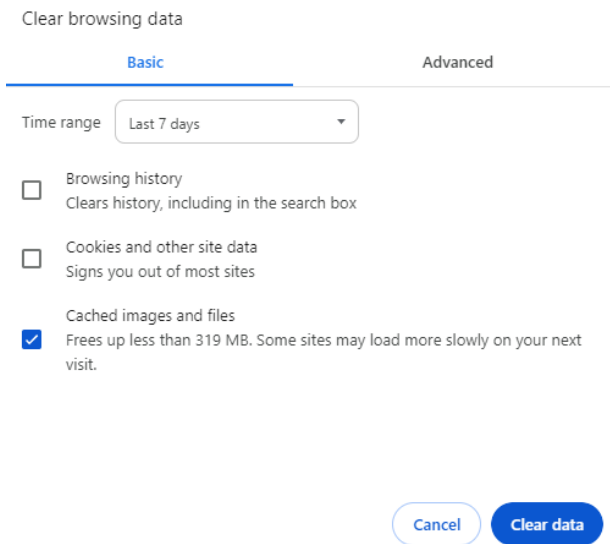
Clear browsing data

Basic

Advanced

Time range

Last 7 days

Browsing history
Clears history, including in the search box

Cookies and other site data
Signs you out of most sites

Cached images and files
Frees up less than 319 MB. Some sites may load more slowly on your next visit.

Cancel

Clear data